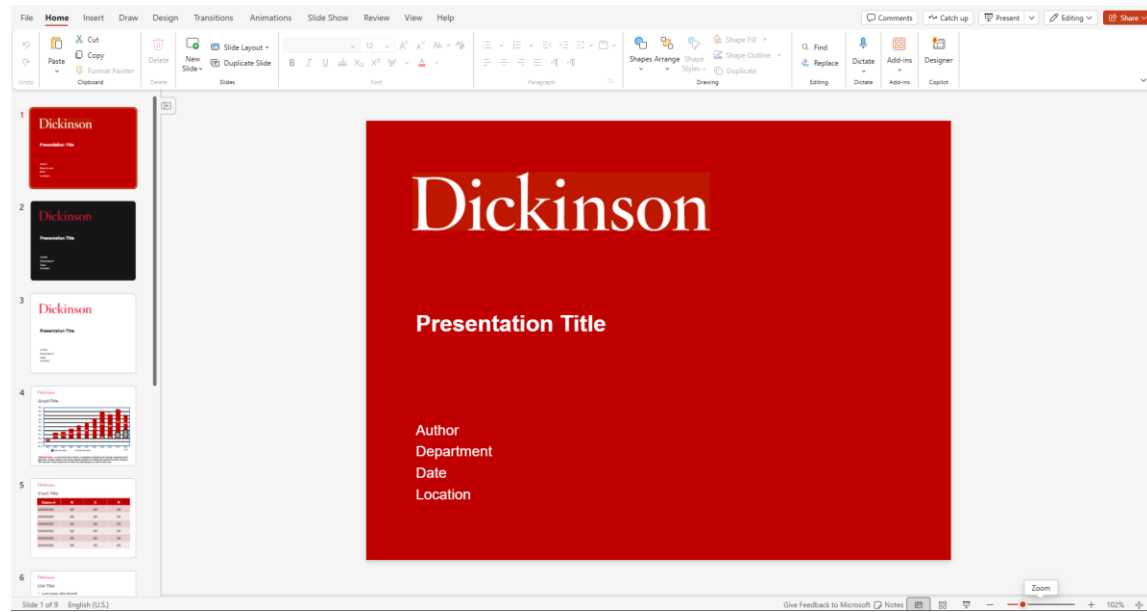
File Home Insert Draw Design Transitions Animations Slide Show Review View Help

Comments Catch up Present Editing Share

Undo

Paste Cut Copy Format Painter Clipboard

Delete Delete

New Slide Slide Layout Duplicate Slide Slides

12 Font

Paragraph

Shapes Arrange Shape Styles Shape Fill Shape Outline Duplicate Drawing

Find Replace Editing

Dictate Dictate

Add-ins Add-ins

Designer Copilot

1 Dickinson Presentation Title

2 Dickinson Presentation Title

3 Dickinson Presentation Title

4 Dickinson

5 Dickinson

6 Dickinson

Dickinson

Presentation Title

Author
Department
Date
Location

Slide 1 of 9 English (U.S.)

Give Feedback to Microsoft Notes

Zoom

102%